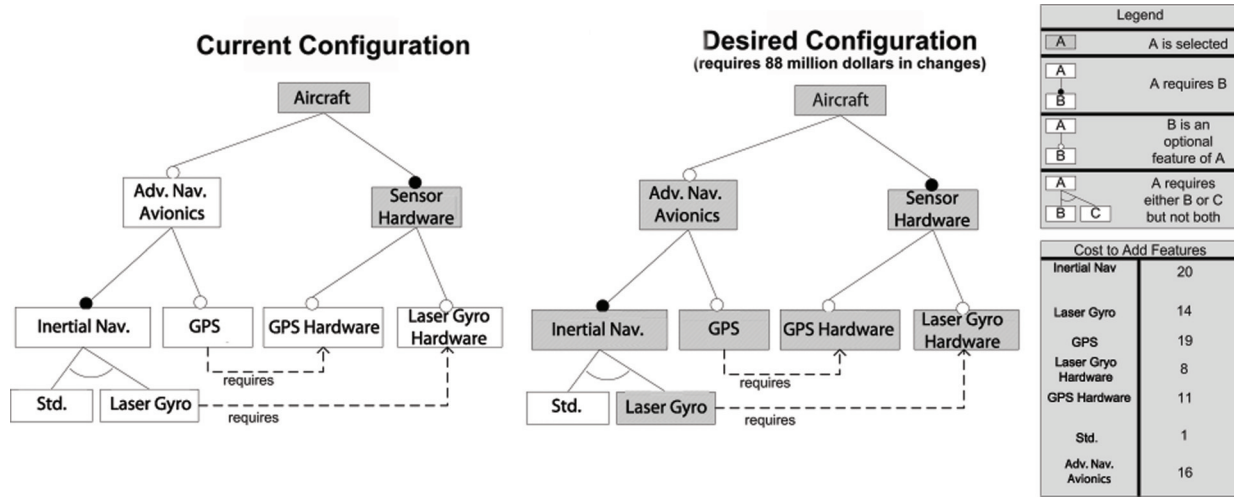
Current Configuration

Aircraft

Adv. Nav. Avionics

Sensor Hardware

Inertial Nav.

GPS

GPS Hardware

Laser Gyro Hardware

requires

Std.

Laser Gyro

requires

Desired Configuration
(requires 88 million dollars in changes)

Aircraft

Adv. Nav. Avionics

Sensor Hardware

Inertial Nav.

GPS

GPS Hardware

Laser Gyro Hardware

requires

Std.

Laser Gyro

requires

Legend

A — A is selected

A, B — A requires B

A, B — B is an optional feature of A

A, B, C — A requires either B or C but not both

| Cost to Add Features | |
|---|---|
| Inertial Nav | 20 |
| Laser Gyro | 14 |
| GPS | 19 |
| Laser Gryo Hardware | 8 |
| GPS Hardware | 11 |
| Std. | 1 |
| Adv. Nav. Avionics | 16 |